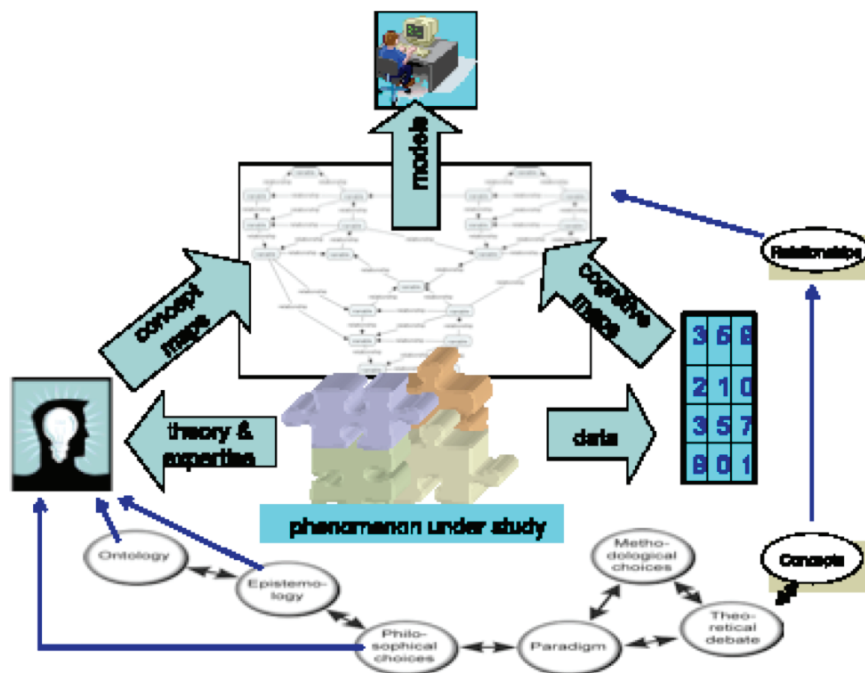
models

Relationships

concept maps

cognitive maps

| 3 | 5 | 6 |
|---|---|---|
| 2 | 1 | 0 |
| 3 | 5 | 7 |
| 6 | 0 | 1 |

theory & expertise

data

phenomenon under study

Ontology

Epistemology

Philosophical choices

Paradigm

Methodological choices

Theoretical debate

Concepts